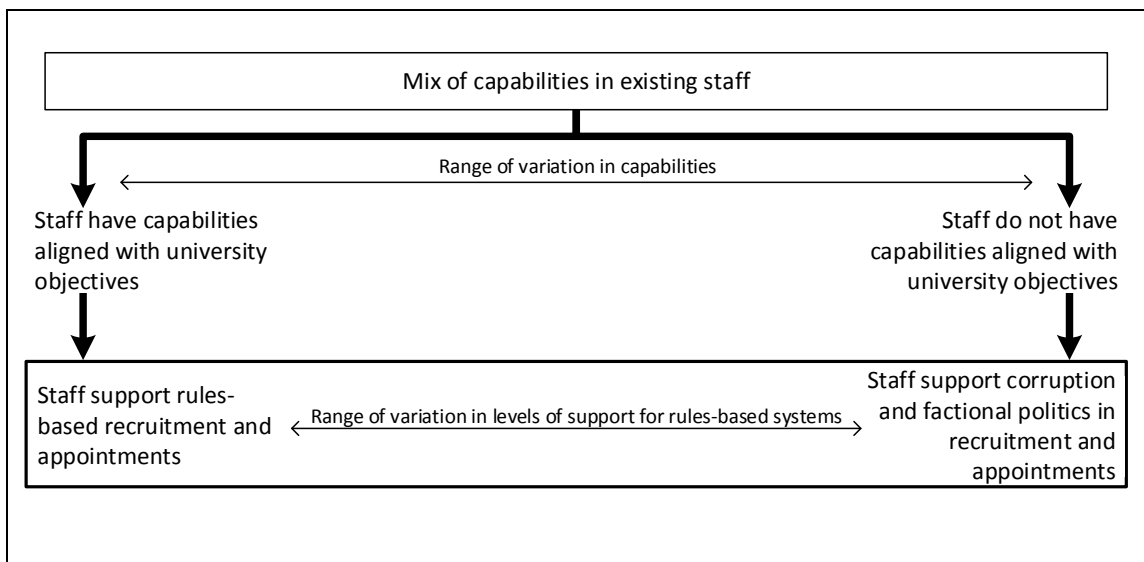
Mix of capabilities in existing staff

Range of variation in capabilities

Staff have capabilities aligned with university objectives

Staff do not have capabilities aligned with university objectives

Staff support rules-based recruitment and appointments

Range of variation in levels of support for rules-based systems

Staff support corruption and factional politics in recruitment and appointments